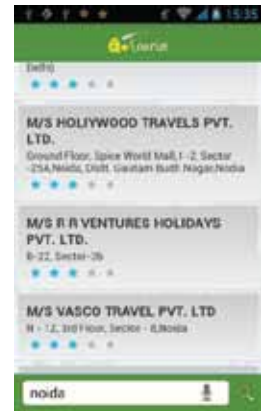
15:35

Delhi

M/S HOLIYWOOD TRAVELS PVT. LTD.

Ground Floor, Spice World Mall, I - 2, Sector -25A,Noida, Distt. Gautam Budh Nagar,Noida

M/S R R VENTURES HOLIDAYS PVT. LTD.

B-22, Sector-26

M/S VASCO TRAVEL PVT. LTD

N - 12, 3rd Floor, Sector - 8,Noida

noida